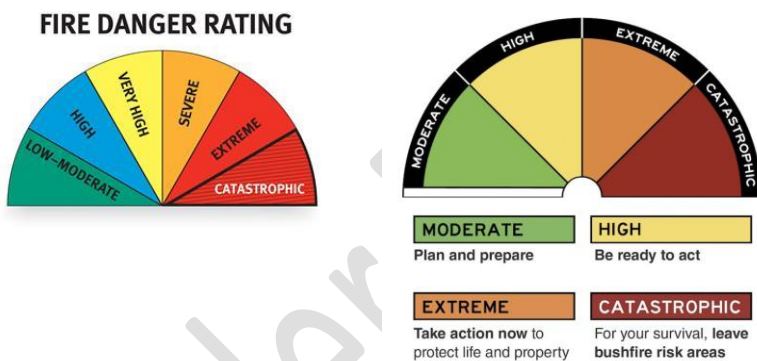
FIRE DANGER RATING

LOW–MODERATE
HIGH
VERY HIGH
SEVERE
EXTREME
CATASTROPHIC

MODERATE
HIGH
EXTREME
CATASTROPHIC

MODERATE
Plan and prepare

HIGH
Be ready to act

EXTREME
Take action now to protect life and property

CATASTROPHIC
For your survival, leave bushfire risk areas